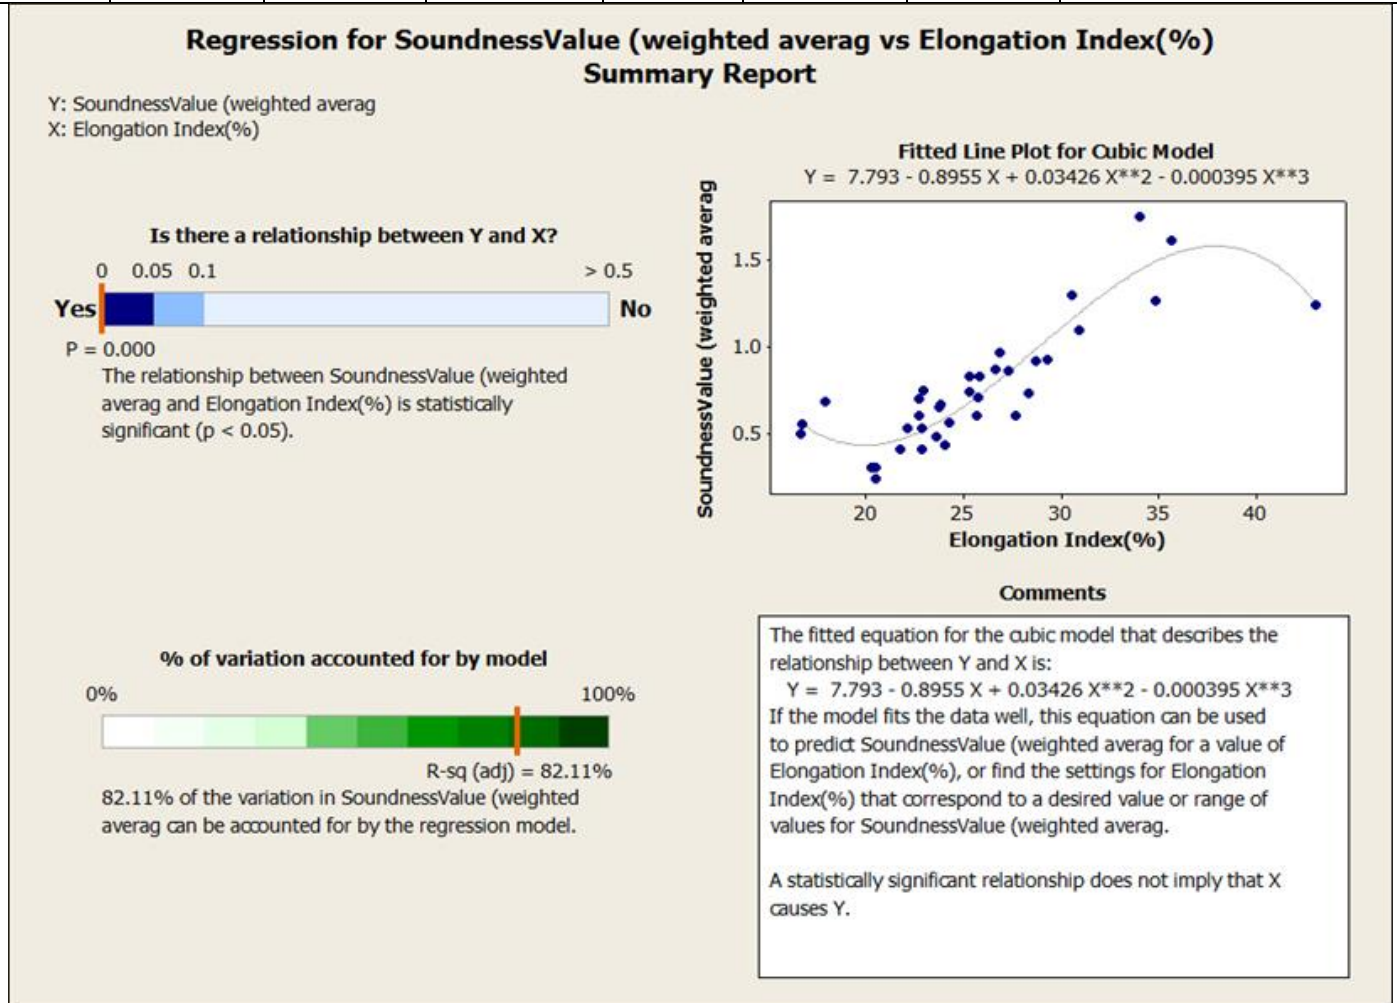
Regression for SoundnessValue (weighted averag vs Elongation Index(%)
Summary Report

Y: SoundnessValue (weighted averag
X: Elongation Index(%)

Is there a relationship between Y and X?

0 0.05 0.1 > 0.5

Yes No

P = 0.000

The relationship between SoundnessValue (weighted averag and Elongation Index(%) is statistically significant (p < 0.05).

Fitted Line Plot for Cubic Model

Y = 7.793 - 0.8955 X + 0.03426 X**2 - 0.000395 X**3

SoundnessValue (weighted averag

1.5
1.0
0.5

20 25 30 35 40

Elongation Index(%)

% of variation accounted for by model

0% 100%

R-sq (adj) = 82.11%

82.11% of the variation in SoundnessValue (weighted averag can be accounted for by the regression model.

Comments

The fitted equation for the cubic model that describes the relationship between Y and X is:

Y = 7.793 - 0.8955 X + 0.03426 X**2 - 0.000395 X**3

If the model fits the data well, this equation can be used to predict SoundnessValue (weighted averag for a value of Elongation Index(%), or find the settings for Elongation Index(%) that correspond to a desired value or range of values for SoundnessValue (weighted averag.

A statistically significant relationship does not imply that X causes Y.